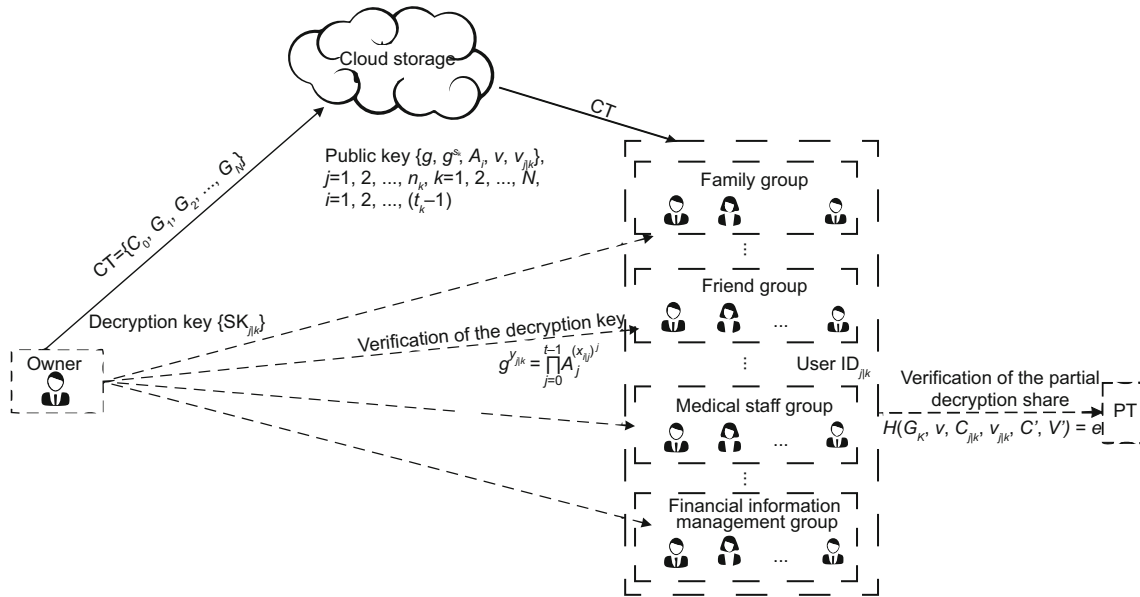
Cloud storage

CT

CT={C$_0$, G$_1$, G$_2$, ..., G$_N$}

Public key {$g$, $g^{s_k}$, $A_i$, $v$, $v_{j|k}$}, $j$=1, 2, ..., $n_k$, $k$=1, 2, ..., $N$, $i$=1, 2, ..., ($t_k$–1)

Family group

⋮

Friend group

...

Decryption key {SK$_{j|k}$}

Verification of the decryption key

$g^{y_{j|k}} = \prod_{j=0}^{t-1} A_j^{(x_{j|i})^j}$

Owner

⋮

User ID$_{j|k}$

Medical staff group

...

Verification of the partial decryption share

$H(G_K, v, C_{j|k}, v_{j|k}, C', V') = e$

PT

⋮

Financial information management group

...